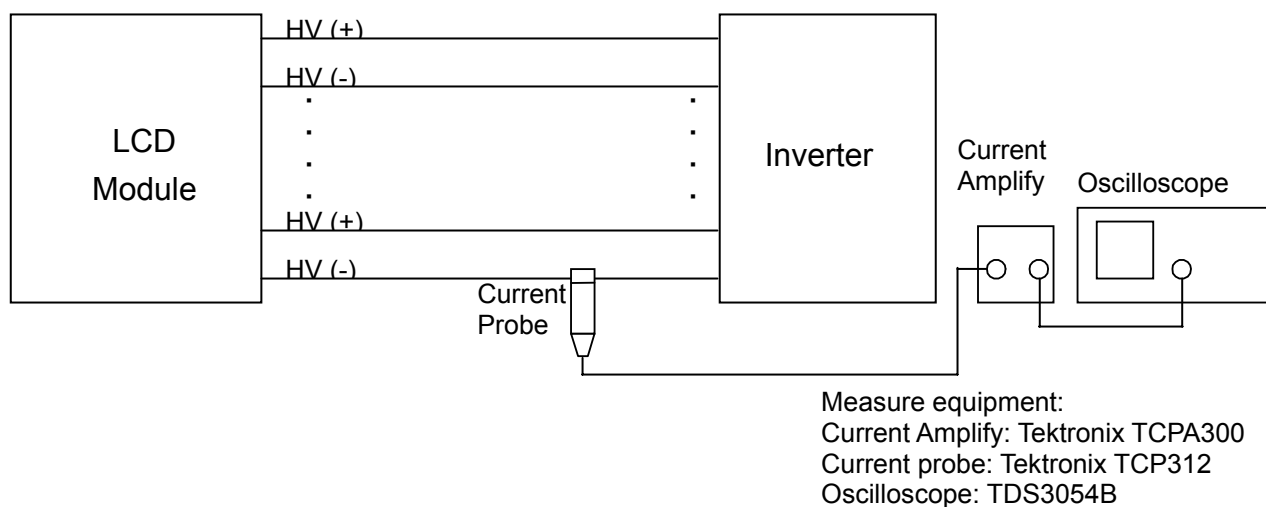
HV (+)
HV (-)
LCD Module
Inverter
HV (+)
HV (-)
Current Probe
Current Amplify
Oscilloscope

Measure equipment:
Current Amplify: Tektronix TCPA300
Current probe: Tektronix TCP312
Oscilloscope: TDS3054B